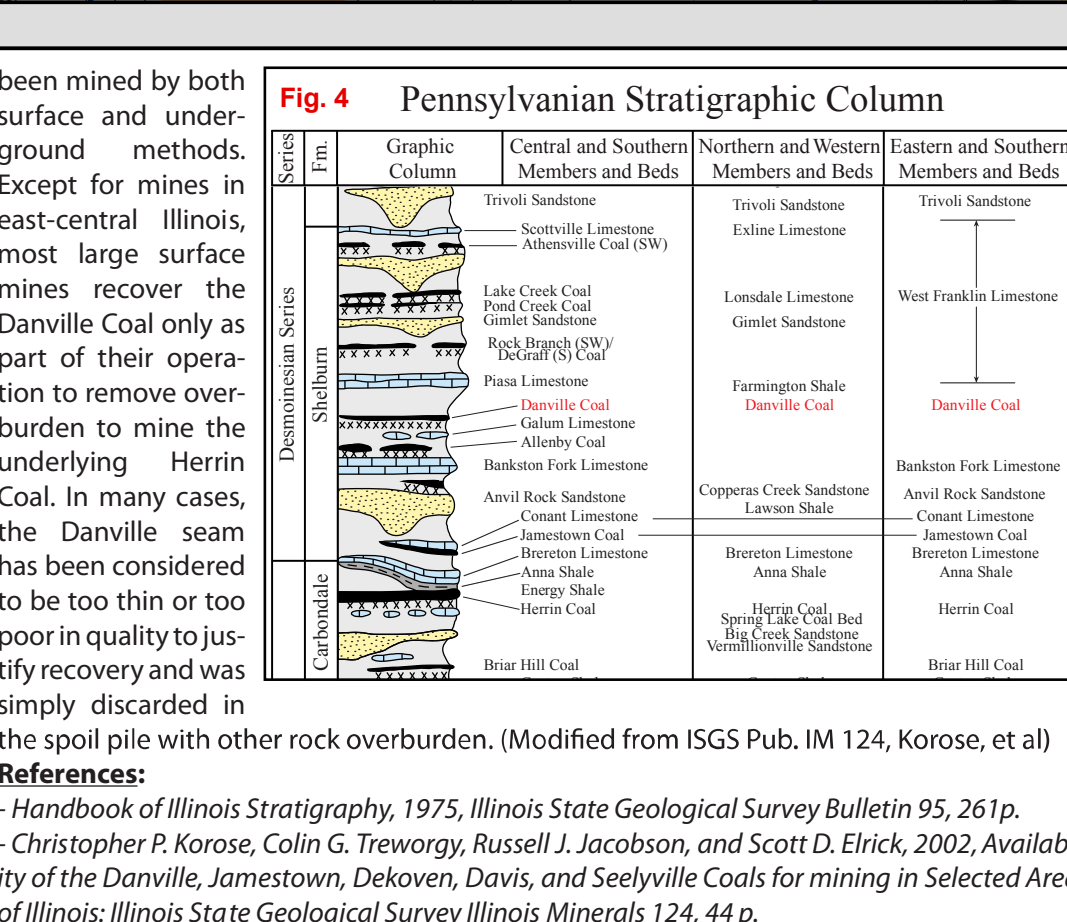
been mined by both surface and underground methods. Except for mines in east-central Illinois, most large surface mines recover the Danville Coal only as part of their operation to remove overburden to mine the underlying Herrin Coal. In many cases, the Danville seam has been considered to be too thin or too poor in quality to justify recovery and was simply discarded in the spoil pile with other rock overburden. (Modified from ISGS Pub. IM 124, Korose, et al)

Fig. 4 Pennsylvanian Stratigraphic Column

| Series | Fm. | Graphic Column | Central and Southern Members and Beds | Northern and Western Members and Beds | Eastern and Southern Members and Beds |
|---|---|---|---|---|---|
| Desmoinesian Series | Shelburn | | Trivoli Sandstone | Trivoli Sandstone | Trivoli Sandstone |
| | | | Scottville Limestone<br>Athensville Coal (SW) | Exline Limestone | |
| | | | Lake Creek Coal<br>Pond Creek Coal<br>Gimlet Sandstone | Lonsdale Limestone<br>Gimlet Sandstone | West Franklin Limestone |
| | | | Rock Branch (SW)/ DeGraff (S) Coal | | |
| | | | Piasa Limestone | Farmington Shale | |
| | | | Danville Coal | Danville Coal | Danville Coal |
| | | | Galum Limestone<br>Allenby Coal | | |
| | | | Bankston Fork Limestone | | Bankston Fork Limestone |
| | | | Anvil Rock Sandstone | Copperas Creek Sandstone<br>Lawson Shale | Anvil Rock Sandstone |
| | | | Conant Limestone | | Conant Limestone |
| | | | Jamestown Coal | | Jamestown Coal |
| | | | Brereton Limestone | Brereton Limestone | Brereton Limestone |
| | Carbondale | | Anna Shale | Anna Shale | Anna Shale |
| | | | Energy Shale<br>Herrin Coal | Herrin Coal<br>Spring Lake Coal Bed<br>Big Creek Sandstone<br>Vermillionville Sandstone | Herrin Coal |
| | | | Briar Hill Coal | | Briar Hill Coal |

References:
- Handbook of Illinois Stratigraphy, 1975, Illinois State Geological Survey Bulletin 95, 261p.
- Christopher P. Korose, Colin G. Treworgy, Russell J. Jacobson, and Scott D. Elrick, 2002, Availab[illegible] ity of the Danville, Jamestown, Dekoven, Davis, and Seelyville Coals for mining in Selected Are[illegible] of Illinois: Illinois State Geological Survey Illinois Minerals 124, 44 p.